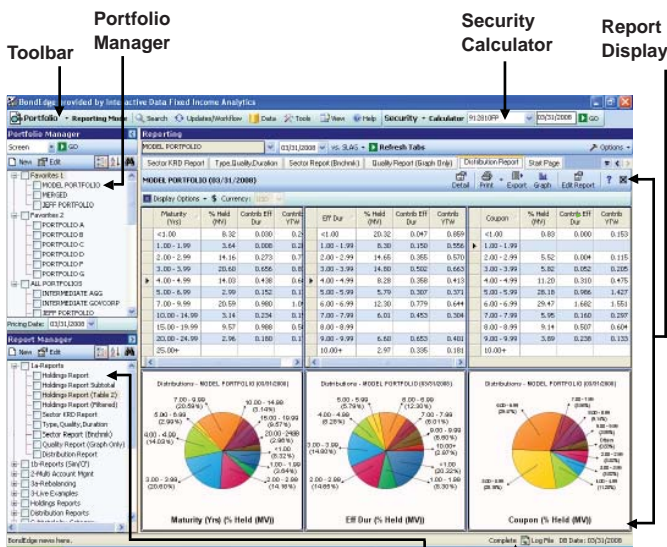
Toolbar

Portfolio Manager

Security Calculator

Report Display

BondEdge provided by Interactive Data Fixed Income Analytics

Portfolio • Reporting Mode | Search | Updates/Workflow | Data | Tools | View | Help | Security • Calculator 912810FP | 03/31/2008 | GO

Portfolio Manager

Screen | GO

New | Edit

Favorites 1
MODEL PORTFOLIO
MERGED
JEFF PORTFOLIO
Favorites 2
PORTFOLIO A
PORTFOLIO B
PORTFOLIO C
PORTFOLIO D
PORTFOLIO F
PORTFOLIO G
ALL PORTFOLIOS
INTERMEDIATE AGG
INTERMEDIATE GOV/CORP
JEFF PORTFOLIO

Pricing Date: 03/31/2008

Report Manager

New | Edit

1a-Reports
Holdings Report
Holdings Report Subtotal
Holdings Report (Table 2)
Holdings Report (Filtered)
Sector KRD Report
Type, Quality, Duration
Sector Report (Bnchmk)
Quality Report (Graph Only)
Distribution Report
1b-Reports (Sav/Z)
2-Multi Account Mgmt
3a-Rebalancing
3-Live Examples
Holdings Reports
Distribution Reports

Reporting

MODEL PORTFOLIO | 03/31/2008 | vs. SLAG | Refresh Tabs | Options

Sector KRD Report | Type, Quality, Duration | Sector Report (Bnchmk) | Quality Report (Graph Only) | Distribution Report | Start Page

MODEL PORTFOLIO (03/31/2008)

Detail | Print | Export | Graph | Edit Report

Display Options • $ Currency: USD

| Maturity (Yrs) | % Held (MV) | Contrib Eff Dur | Contrib YTW |
|---|---|---|---|
| <1.00 | 8.32 | 0.030 | 0.2 |
| 1.00 - 1.99 | 3.64 | 0.008 | 0.2 |
| 2.00 - 2.99 | 14.16 | 0.273 | 0.7 |
| 3.00 - 3.99 | 20.60 | 0.656 | 0.8 |
| 4.00 - 4.99 | 14.03 | 0.438 | 0.6 |
| 5.00 - 5.99 | 2.99 | 0.152 | 0.1 |
| 7.00 - 9.99 | 20.59 | 0.980 | 1.0 |
| 10.00 - 14.99 | 3.14 | 0.234 | 0.1 |
| 15.00 - 19.99 | 9.57 | 0.988 | 0.5 |
| 20.00 - 24.99 | 2.96 | 0.180 | 0.1 |
| 25.00+ | | | |

| Eff Dur | % Held (MV) | Contrib Eff Dur | Contrib YTW |
|---|---|---|---|
| <1.00 | 20.32 | 0.047 | 0.859 |
| 1.00 - 1.99 | 8.30 | 0.150 | 0.556 |
| 2.00 - 2.99 | 14.65 | 0.355 | 0.570 |
| 3.00 - 3.99 | 14.80 | 0.502 | 0.663 |
| 4.00 - 4.99 | 8.28 | 0.358 | 0.413 |
| 5.00 - 5.99 | 5.79 | 0.307 | 0.373 |
| 6.00 - 6.99 | 12.30 | 0.779 | 0.644 |
| 7.00 - 7.99 | 6.01 | 0.453 | 0.304 |
| 8.00 - 8.99 | | | |
| 9.00 - 9.99 | 6.60 | 0.653 | 0.401 |
| 10.00+ | 2.97 | 0.335 | 0.181 |

| Coupon | % Held (MV) | Contrib Eff Dur | Contrib YTW |
|---|---|---|---|
| <1.00 | 0.83 | 0.000 | 0.153 |
| 1.00 - 1.99 | | | |
| 2.00 - 2.99 | 5.52 | 0.004 | 0.115 |
| 3.00 - 3.99 | 5.82 | 0.052 | 0.205 |
| 4.00 - 4.99 | 11.20 | 0.310 | 0.475 |
| 5.00 - 5.99 | 28.18 | 0.986 | 1.427 |
| 6.00 - 6.99 | 29.47 | 1.682 | 1.551 |
| 7.00 - 7.99 | 5.95 | 0.160 | 0.297 |
| 8.00 - 8.99 | 9.14 | 0.507 | 0.604 |
| 9.00 - 9.99 | 3.89 | 0.238 | 0.133 |
| 10.00+ | | | |

Distributions - MODEL PORTFOLIO (03/31/2008)
7.00 - 9.99 (20.59%)
10.00 - 14.99 (3.14%)
5.00 - 6.99 (2.99%)
15.00 - 19.99 (9.57%)
20.00 - 24.99 (2.96%)
4.00 - 4.99 (14.03%)
<1.00 (8.32%)
1.00 - 1.99 (3.64%)
3.00 - 3.99 (20.60%)
2.00 - 2.99 (14.16%)
Maturity (Yrs) (% Held (MV))

Distributions - MODEL PORTFOLIO (03/31/2008)
5.00 - 5.99 (5.79%)
6.00 - 6.99 (12.30%)
4.00 - 4.99 (8.28%)
7.00 - 7.99 (6.01%)
9.00 - 9.99 (6.60%)
3.00 - 3.99 (14.80%)
10.00+ (2.97%)
<1.00 (20.32%)
2.00 - 2.99 (14.65%)
1.00 - 1.99 (8.30%)
Eff Dur (% Held (MV))

Distributions - MODEL PORTFOLIO (03/31/2008)
Coupon (% Held (MV))

BondEdge news here. | Complete | Log File | DB Date: 03/31/2008